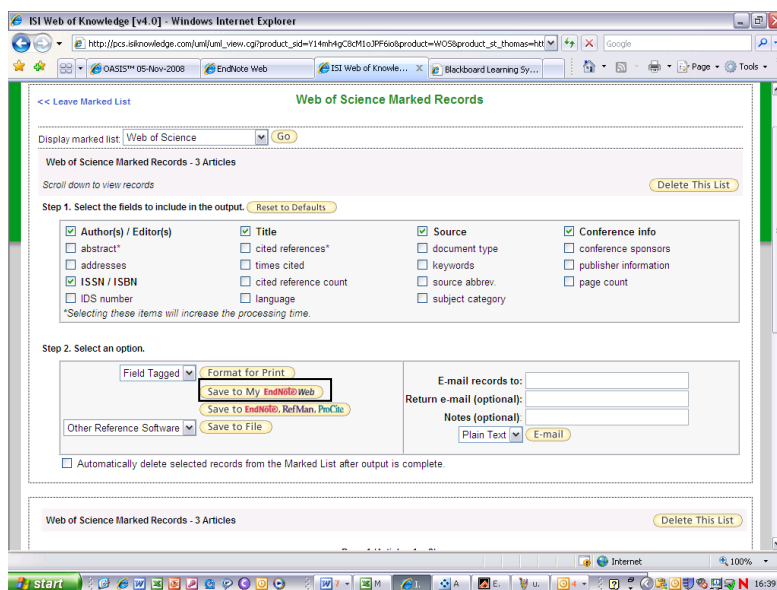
ISI Web of Knowledge [v4.0] - Windows Internet Explorer

http://pcs.isiknowledge.com/uml/uml_view.cgi?product_sid=Y14mh4gC8cM1oJPF6io&product=WOS&product_st_thomas=htt

Google

OASIS™ 05-Nov-2008 | EndNote Web | ISI Web of Knowle... | Blackboard Learning Sy...

Page ▾ Tools ▾

<< Leave Marked List

Web of Science Marked Records

Display marked list: Web of Science Go

Web of Science Marked Records - 3 Articles

Scroll down to view records

Delete This List

Step 1. Select the fields to include in the output. Reset to Defaults

☑ Author(s) / Editor(s) ☑ Title ☑ Source ☑ Conference info
☐ abstract* ☐ cited references* ☐ document type ☐ conference sponsors
☐ addresses ☐ times cited ☐ keywords ☐ publisher information
☑ ISSN / ISBN ☐ cited reference count ☐ source abbrev. ☐ page count
☐ IDS number ☐ language ☐ subject category

*Selecting these items will increase the processing time.

Step 2. Select an option.

Field Tagged Format for Print
Save to My EndNote Web
Save to EndNote, RefMan, ProCite
Other Reference Software Save to File

E-mail records to:
Return e-mail (optional):
Notes (optional):
Plain Text E-mail

☐ Automatically delete selected records from the Marked List after output is complete.

Web of Science Marked Records - 3 Articles

Delete This List

Internet

100%

start

16:39